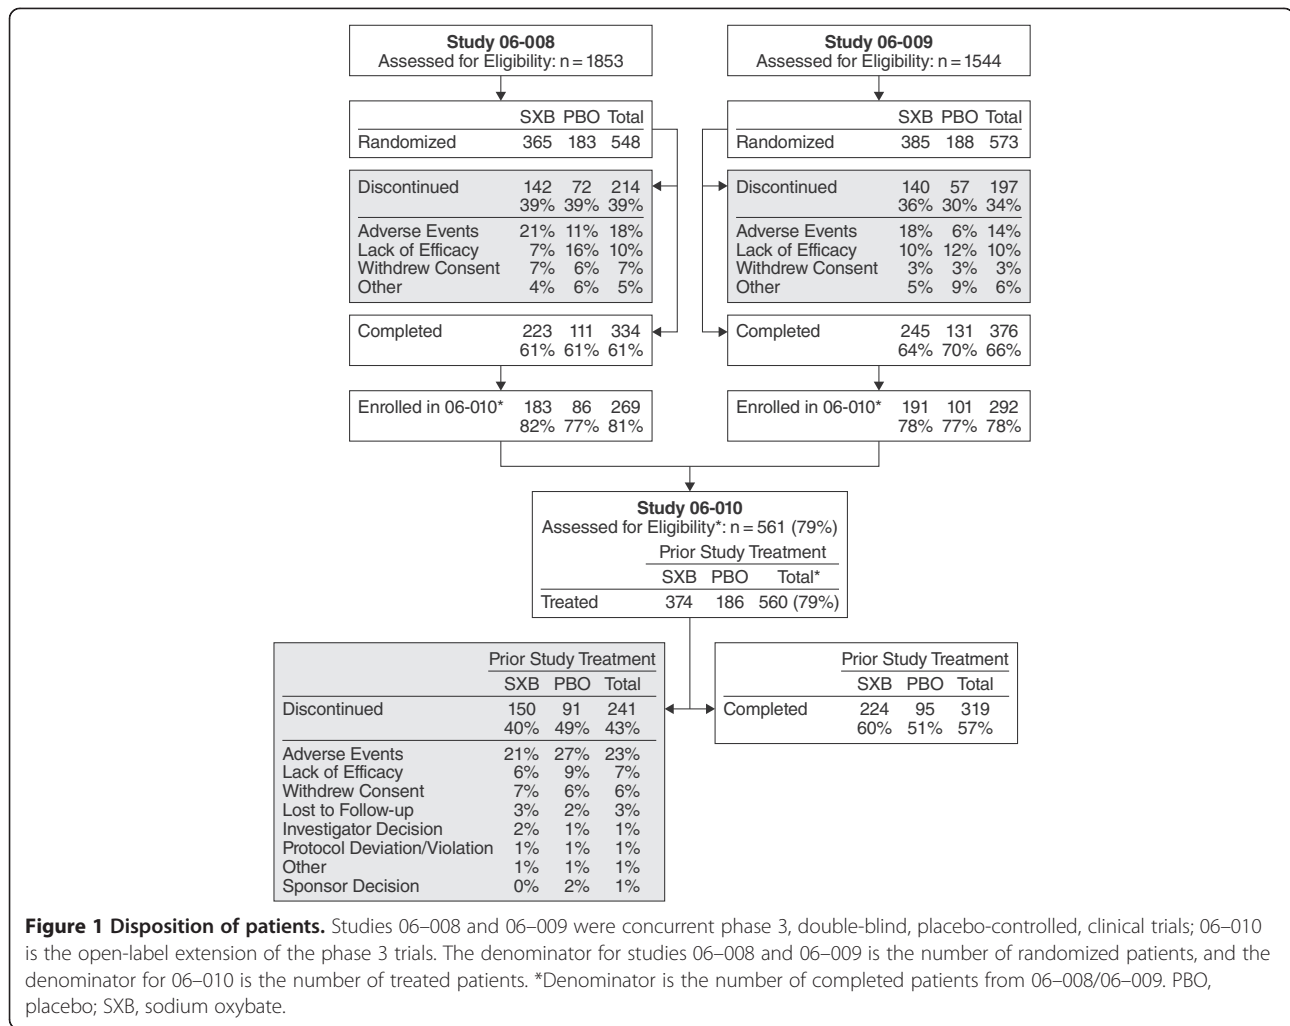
**Study 06-008**
Assessed for Eligibility: n = 1853

| | SXB | PBO | Total |
|---|---|---|---|
| Randomized | 365 | 183 | 548 |

| | SXB | PBO | Total |
|---|---|---|---|
| Discontinued | 142 | 72 | 214 |
| | 39% | 39% | 39% |
| Adverse Events | 21% | 11% | 18% |
| Lack of Efficacy | 7% | 16% | 10% |
| Withdrew Consent | 7% | 6% | 7% |
| Other | 4% | 6% | 5% |

| | SXB | PBO | Total |
|---|---|---|---|
| Completed | 223 | 111 | 334 |
| | 61% | 61% | 61% |

| | SXB | PBO | Total |
|---|---|---|---|
| Enrolled in 06-010* | 183 | 86 | 269 |
| | 82% | 77% | 81% |

**Study 06-009**
Assessed for Eligibility: n = 1544

| | SXB | PBO | Total |
|---|---|---|---|
| Randomized | 385 | 188 | 573 |

| | SXB | PBO | Total |
|---|---|---|---|
| Discontinued | 140 | 57 | 197 |
| | 36% | 30% | 34% |
| Adverse Events | 18% | 6% | 14% |
| Lack of Efficacy | 10% | 12% | 10% |
| Withdrew Consent | 3% | 3% | 3% |
| Other | 5% | 9% | 6% |

| | SXB | PBO | Total |
|---|---|---|---|
| Completed | 245 | 131 | 376 |
| | 64% | 70% | 66% |

| | SXB | PBO | Total |
|---|---|---|---|
| Enrolled in 06-010* | 191 | 101 | 292 |
| | 78% | 77% | 78% |

**Study 06-010**
Assessed for Eligibility*: n = 561 (79%)

| | Prior Study Treatment | | |
|---|---|---|---|
| | SXB | PBO | Total* |
| Treated | 374 | 186 | 560 (79%) |

| | Prior Study Treatment | | |
|---|---|---|---|
| | SXB | PBO | Total |
| Discontinued | 150 | 91 | 241 |
| | 40% | 49% | 43% |
| Adverse Events | 21% | 27% | 23% |
| Lack of Efficacy | 6% | 9% | 7% |
| Withdrew Consent | 7% | 6% | 6% |
| Lost to Follow-up | 3% | 2% | 3% |
| Investigator Decision | 2% | 1% | 1% |
| Protocol Deviation/Violation | 1% | 1% | 1% |
| Other | 1% | 1% | 1% |
| Sponsor Decision | 0% | 2% | 1% |

| | Prior Study Treatment | | |
|---|---|---|---|
| | SXB | PBO | Total |
| Completed | 224 | 95 | 319 |
| | 60% | 51% | 57% |

**Figure 1 Disposition of patients.** Studies 06–008 and 06–009 were concurrent phase 3, double-blind, placebo-controlled, clinical trials; 06–010 is the open-label extension of the phase 3 trials. The denominator for studies 06–008 and 06–009 is the number of randomized patients, and the denominator for 06–010 is the number of treated patients. *Denominator is the number of completed patients from 06–008/06–009. PBO, placebo; SXB, sodium oxybate.